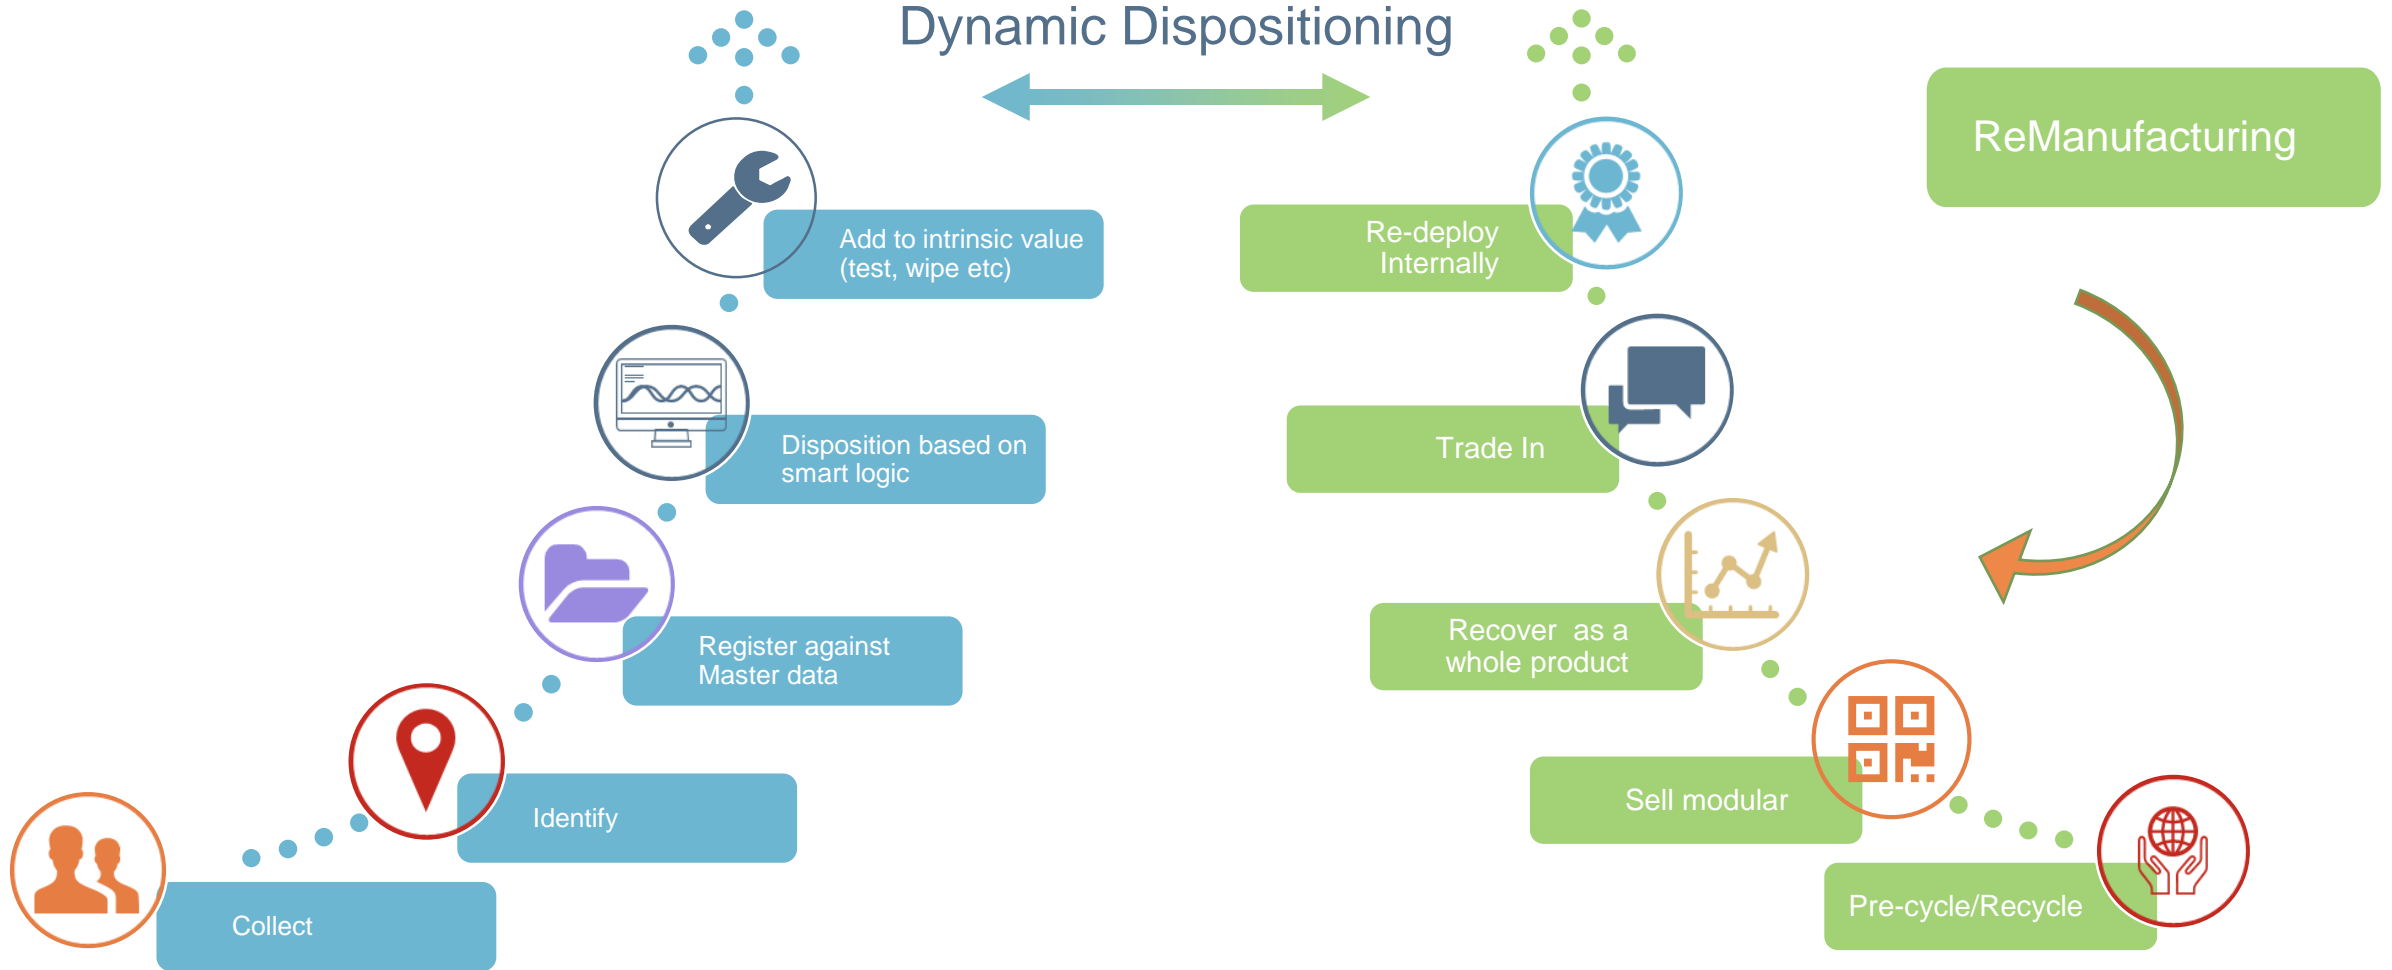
Dynamic Dispositioning

ReManufacturing

Add to intrinsic value (test, wipe etc)

Disposition based on smart logic

Register against Master data

Identify

Collect

Re-deploy Internally

Trade In

Recover as a whole product

Sell modular

Pre-cycle/Recycle